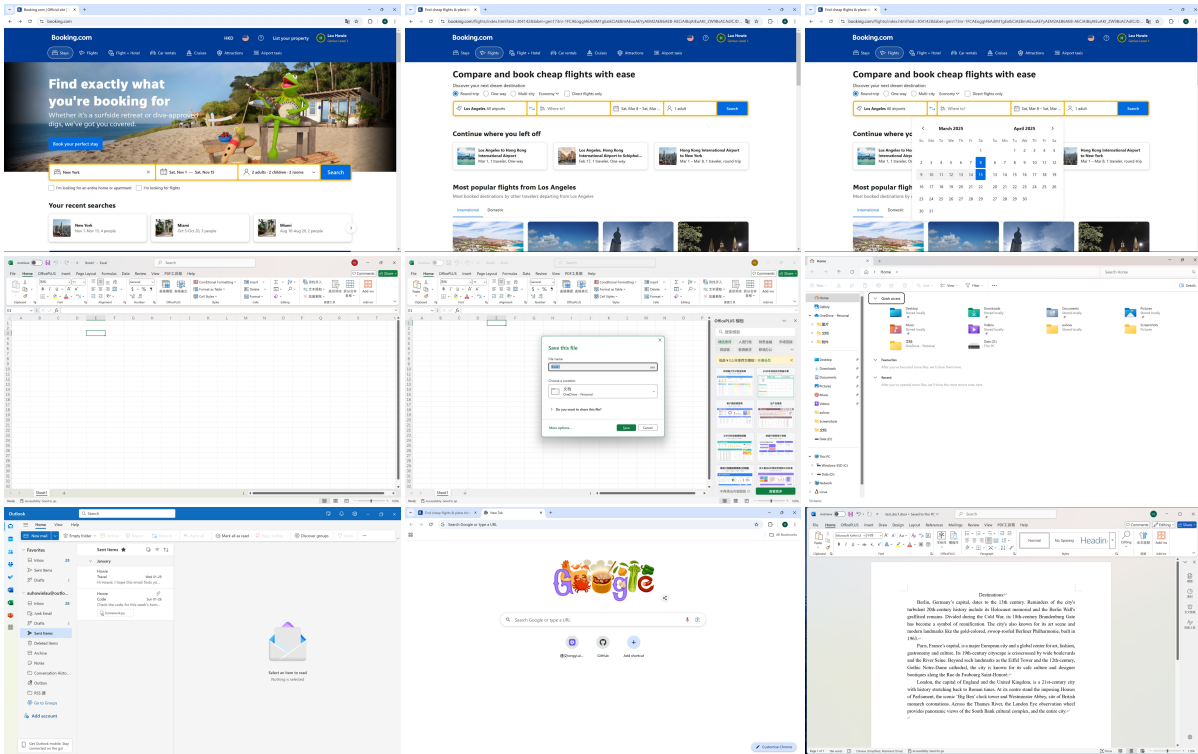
Booking.com | Official site
booking.com

Booking.com
HKD
List your property
Leo Howie
Genius Level 1

Stays
Flights
Flight + Hotel
Car rentals
Cruises
Attractions
Airport taxis

Find exactly what you're booking for
Whether it's a surfside retreat or diva-approved digs, we've got you covered.
Book your perfect stay

New York
Sat, Nov 1 — Sat, Nov 15
2 adults · 2 children · 1 room
Search
I'm looking for an entire home or apartment
I'm looking for flights

Your recent searches
New York
Nov 1–Nov 15, 4 people
Miami
Sat 5–Oct 22, 1 people
Miami
Aug 18–Aug 29, 2 people

Find cheap flights & plane tickets
booking.com/flights/index.html

Compare and book cheap flights with ease
Discover your next dream destination
Round-trip
One-way
Multi-city
Economy
Direct flights only
Los Angeles All airports
Where to?
Sat, Mar 8 – Sat, Mar 15
1 adult
Search

Continue where you left off
Los Angeles to Hong Kong International Airport
Mar 1, 1 traveler, One-way
Los Angeles, Hong Kong International Airport to Schiphol
Feb 12, 1 traveler, One-way
Hong Kong International Airport to New York
Mar 1 – Mar 8, 1 traveler, round trip

Most popular flights from Los Angeles
Most booked destinations by other travelers departing from Los Angeles
International
Domestic

Compare and book cheap flights with ease
March 2025
April 2025
Su Mo Tu We Th Fr Sa
Hong Kong International Airport to New York
Mar 1 – Mar 8, 1 traveler, round trip

Book1 - Excel
File Home OfficePLUS Insert Page Layout Formulas Data Review View PDF工具集 Help
Comments Share
Clipboard Font Alignment Number Styles Cells Editing
Conditional Formatting
Format as Table
Cell Styles
Sheet1
Ready
Accessibility: Good to go

Save this file
File name
Book1
Choose a location
OneDrive - Personal
Do you want to share this file?
More options...
Save
Cancel
OfficePLUS 模板

Home
Search Home
New
View
Filter
Details
Home
Gallery
OneDrive - Personal
Quick access
Desktop
Downloads
Documents
Pictures
Music
Videos
Screenshots
Favorites
Recent
This PC
Windows (C:)
Data (D:)
Network
Linux

Outlook
Search
Home View Help
New mail
Empty folder
Mark all as read
Discover groups
Favorites
Inbox
Sent Items
Drafts
Sent Items
January
Howie
Travel
Howie
Code
Junk Email
Deleted Items
Archive
Notes
Conversation History
Outbox
RSS Feeds
Go to Groups
Add account
Select an item to read
Nothing is selected
Get Outlook mobile: Stay connected on the go

Find cheap flights & plane tickets
New Tab
Search Google or type a URL
Google
Search Google or type a URL
GitHub
Add shortcut
Customize Chrome

test_doc1.docx - Saved to this PC
Search
File Home OfficePLUS Insert Draw Design Layout References Mailings Review View PDF工具集 Help
Comments Editing Share
Normal No Spacing Heading 1

Destinations
Berlin, Germany's capital, dates to the 13th century. Reminders of the city's turbulent 20th-century history include its Holocaust memorial and the Berlin Wall's graffitied remains. Divided during the Cold War, its 18th-century Brandenburg Gate has become a symbol of reunification. The city's also known for its art scene and modern landmarks like the gold-colored, swoop-roofed Berliner Philharmonie, built in 1963.
Paris, France's capital, is a major European city and a global center for art, fashion, gastronomy and culture. Its 19th-century cityscape is crisscrossed by wide boulevards and the River Seine. Beyond such landmarks as the Eiffel Tower and the 12th-century, Gothic Notre-Dame cathedral, the city is known for its cafe culture and designer boutiques along the Rue du Faubourg Saint-Honoré.
London, the capital of England and the United Kingdom, is a 21st-century city with history stretching back to Roman times. At its centre stand the imposing Houses of Parliament, the iconic 'Big Ben' clock tower and Westminster Abbey, site of British monarch coronations. Across the Thames River, the London Eye observation wheel provides panoramic views of the South Bank cultural complex, and the entire city.
Page 1 of 1
Accessibility: Good to go